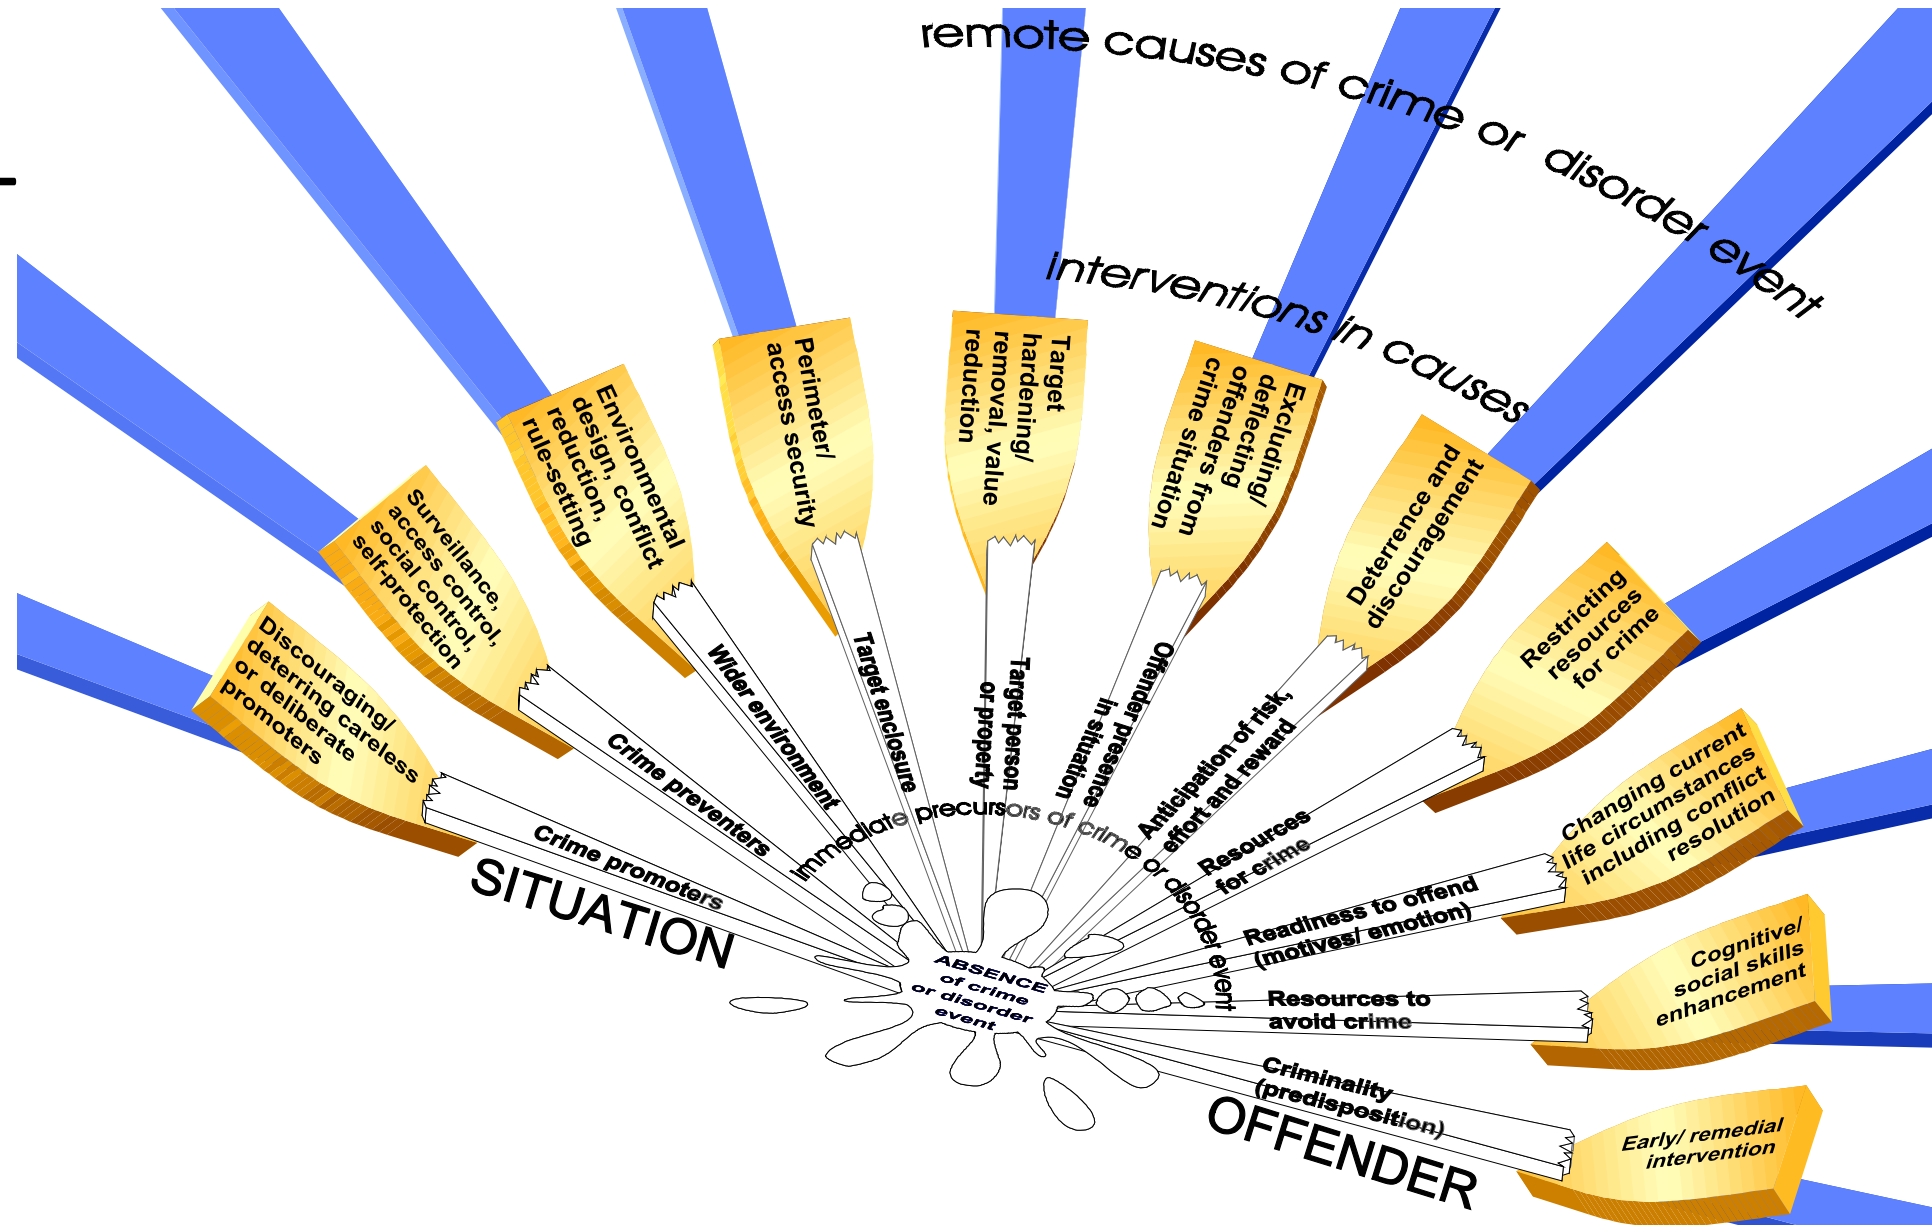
remote causes of crime or disorder event

interventions in causes

Discouraging/ deterring careless or deliberate promoters

Surveillance, access control, social control, self-protection

Environmental design, conflict reduction, rule-setting

Perimeter/ access security

Target hardening/ removal, value reduction

Excluding/ deflecting offenders from crime situation

Deterrence and discouragement

Restricting resources for crime

Changing current life circumstances including conflict resolution

Cognitive/ social skills enhancement

Early/ remedial intervention

Crime promoters

Crime preventers

Wider environment

Target enclosure

Target person or property

Offender presence in situation

Anticipation of risk, effort and reward

Resources for crime

Readiness to offend (motives/ emotion)

Resources to avoid crime

Criminality (predisposition)

immediate precursors of crime or disorder event

SITUATION

OFFENDER

ABSENCE of crime or disorder event